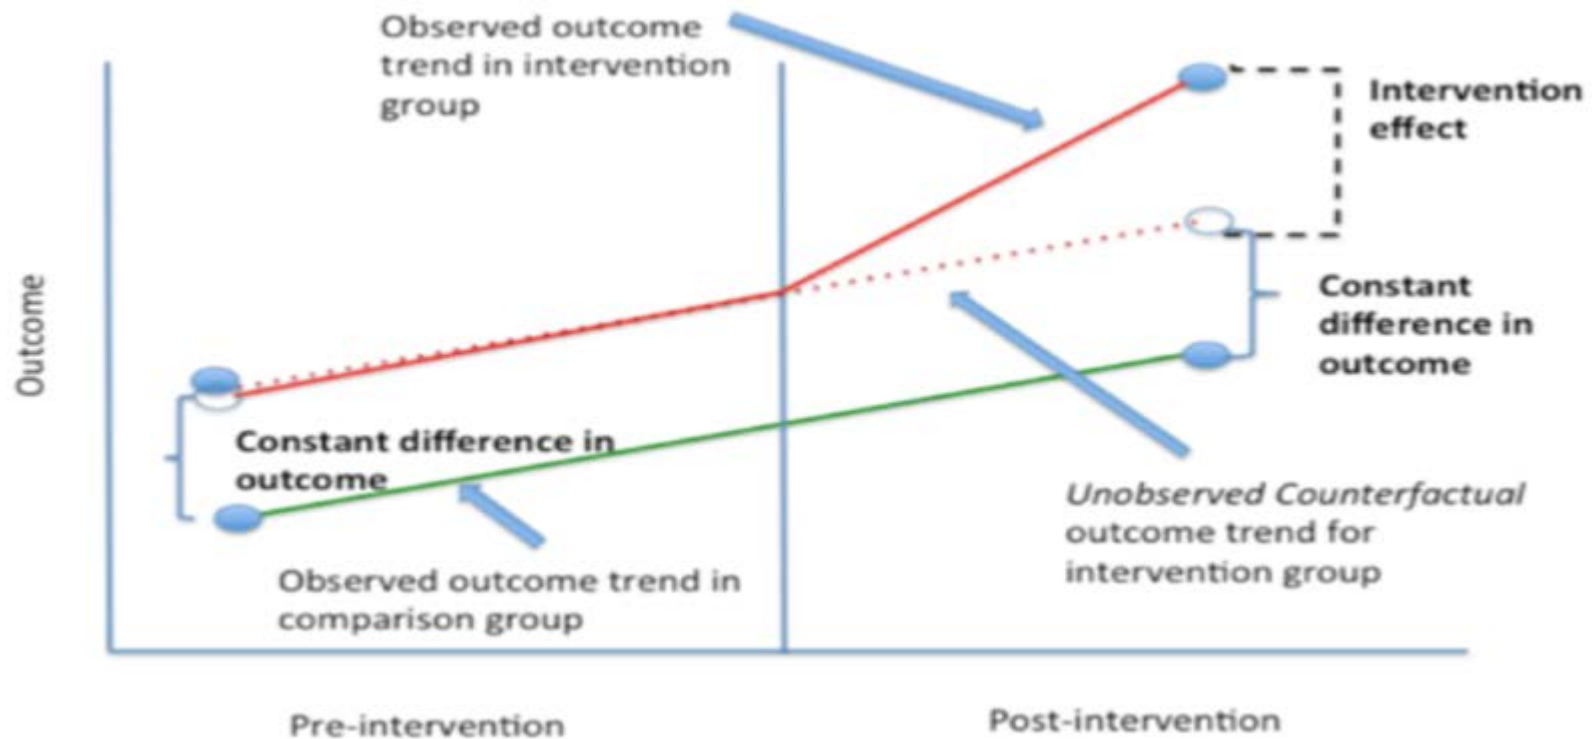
Observed outcome trend in intervention group

Intervention effect

Outcome

Constant difference in outcome

Constant difference in outcome

*Unobserved Counterfactual* outcome trend for intervention group

Observed outcome trend in comparison group

Pre-intervention

Post-intervention